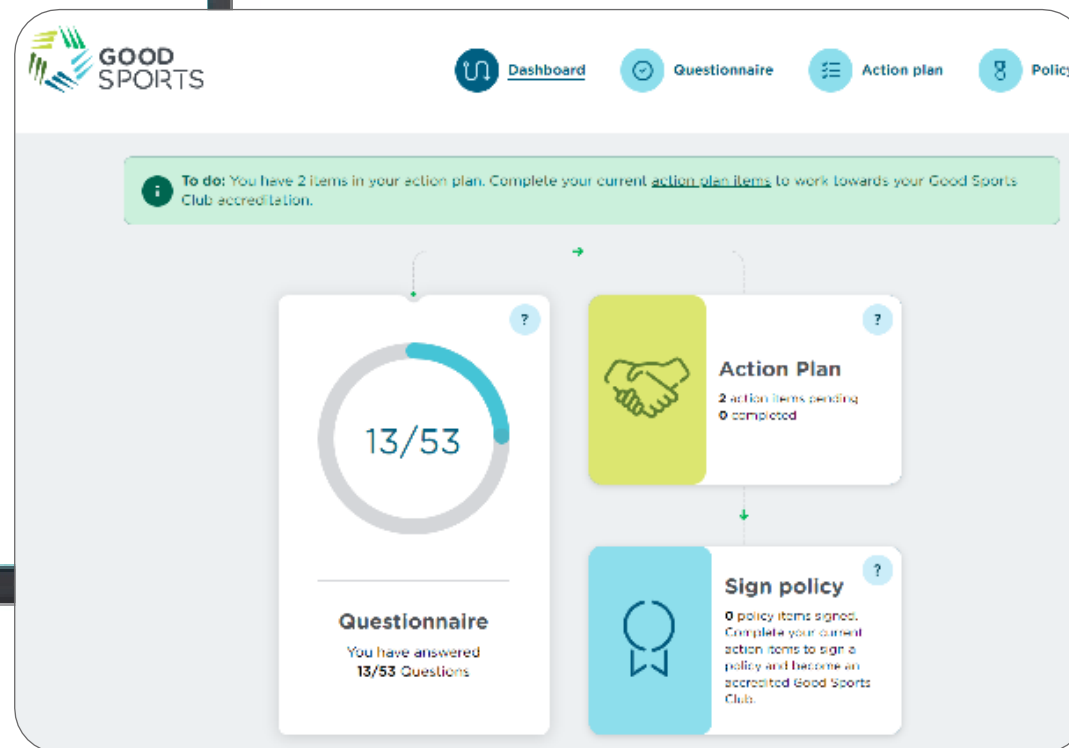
GOOD SPORTS

Dashboard Questionnaire Action plan Policy

To do: You have 2 items in your action plan. Complete your current action plan items to work towards your Good Sports Club accreditation.

?

13/53

Questionnaire

You have answered 13/53 Questions

?

Action Plan

2 action items pending
0 completed

?

Sign policy

0 policy items signed. Complete your current action items to sign a policy and become an accredited Good Sports Club.